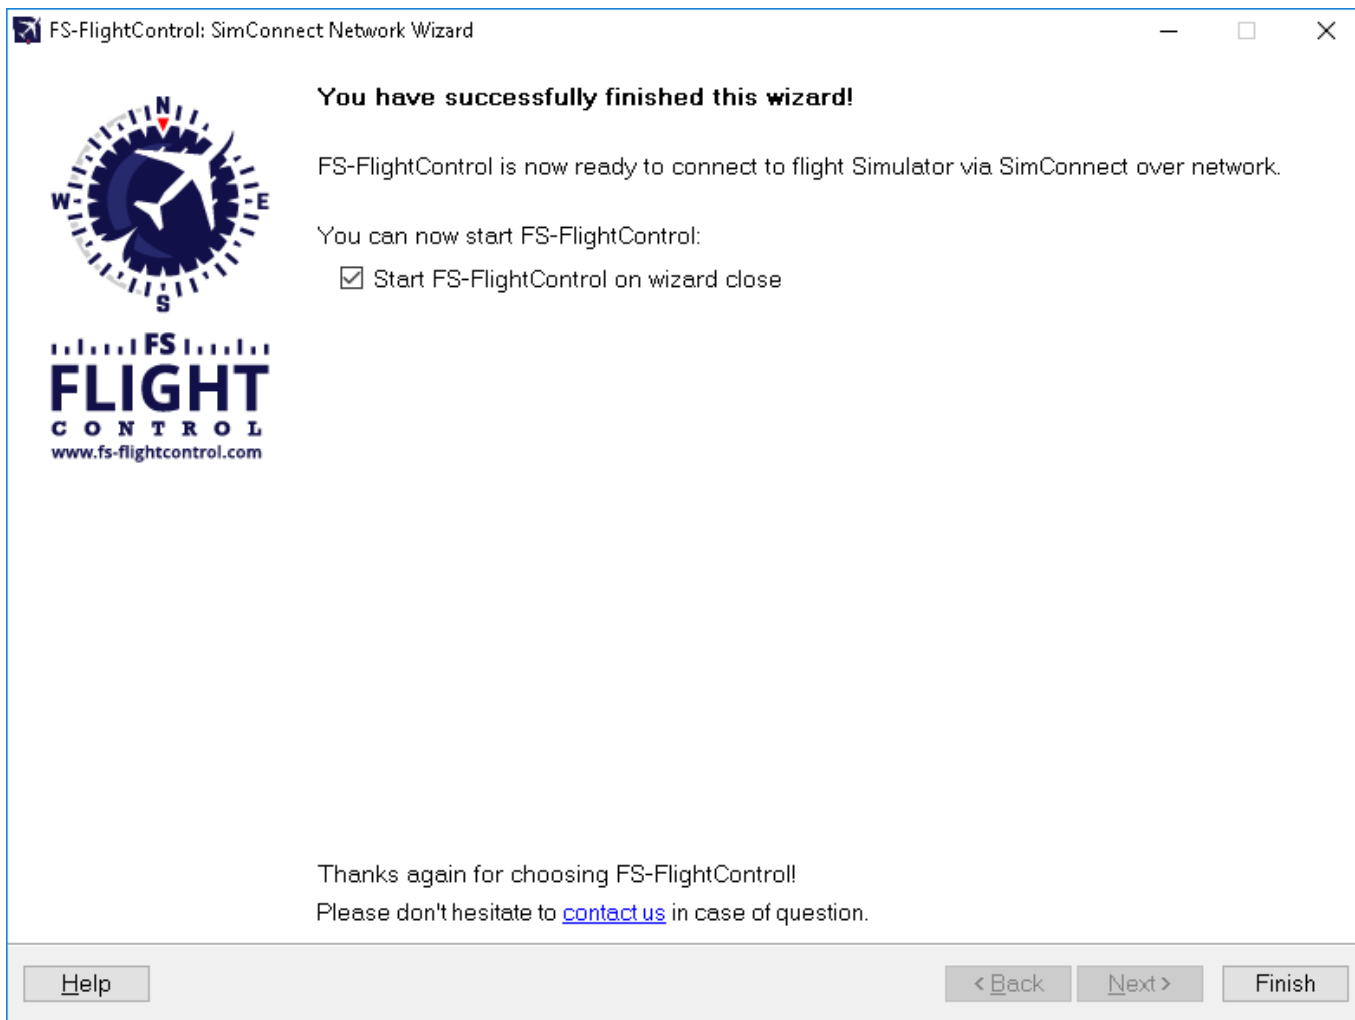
FS-FlightControl: SimConnect Network Wizard

N
W
E
S

FS
FLIGHT
CONTROL
www.fs-flightcontrol.com

You have successfully finished this wizard!

FS-FlightControl is now ready to connect to flight Simulator via SimConnect over network.

You can now start FS-FlightControl:

☑ Start FS-FlightControl on wizard close

Thanks again for choosing FS-FlightControl!

Please don't hesitate to contact us in case of question.

Help

< Back

Next >

Finish